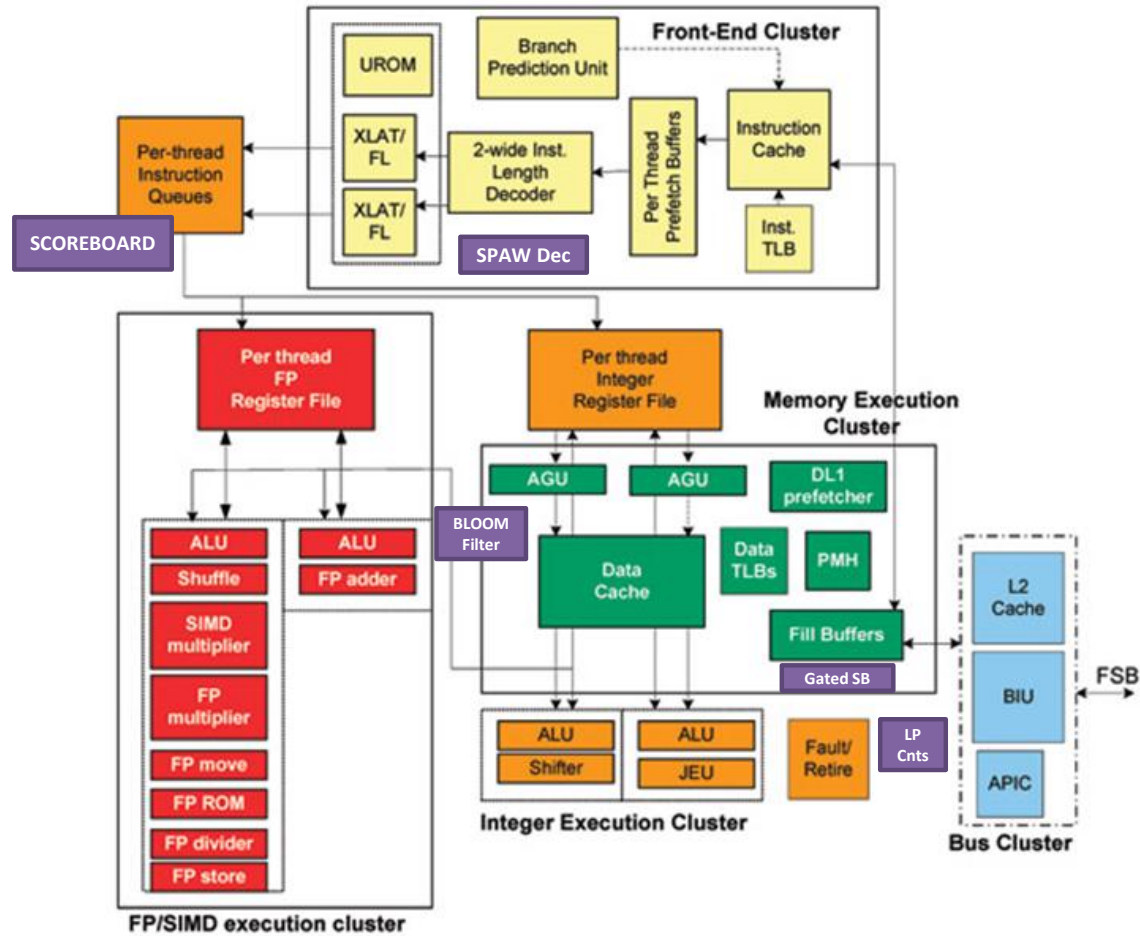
Front-End Cluster

UROM

Branch Prediction Unit

Per-thread Instruction Queues

XLAT/ FL

XLAT/ FL

2-wide Inst. Length Decoder

Per Thread Prefetch Buffers

Instruction Cache

Inst. TLB

SCOREBOARD

SPAW Dec

Per thread FP Register File

Per thread Integer Register File

Memory Execution Cluster

AGU

AGU

DL1 prefetcher

BLOOM Filter

ALU

Shuffle

SIMD multiplier

FP multiplier

FP move

FP ROM

FP divider

FP store

ALU

FP adder

Data Cache

Data TLBs

PMH

Fill Buffers

Gated SB

L2 Cache

BIU

APIC

FSB

ALU

Shifter

ALU

JEU

Fault/ Retire

LP Cnts

Integer Execution Cluster

Bus Cluster

FP/SIMD execution cluster